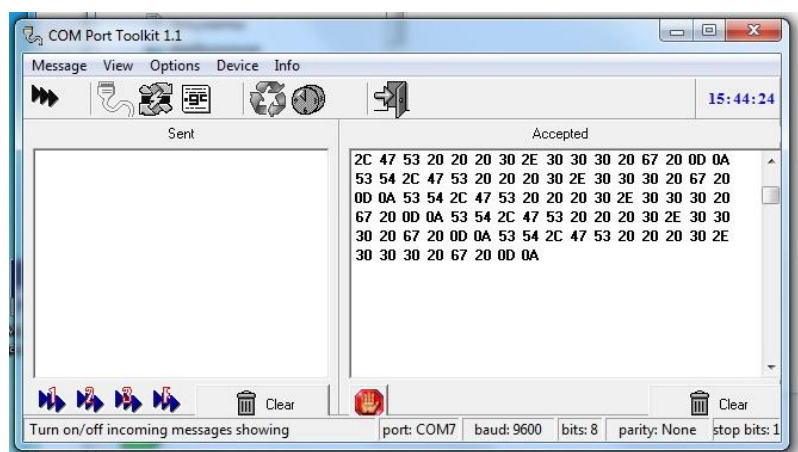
COM Port Toolkit 1.1

Message View Options Device Info

15:44:24

Sent

Accepted

2C 47 53 20 20 20 30 2E 30 30 30 20 67 20 0D 0A 53 54 2C 47 53 20 20 20 30 2E 30 30 30 20 67 20 0D 0A 53 54 2C 47 53 20 20 20 30 2E 30 30 30 20 67 20 0D 0A 53 54 2C 47 53 20 20 20 30 2E 30 30 30 20 67 20 0D 0A 53 54 2C 47 53 20 20 20 30 2E 30 30 30 20 67 20 0D 0A

Clear

Clear

Turn on/off incoming messages showing

port: COM7

baud: 9600

bits: 8

parity: None

stop bits: 1